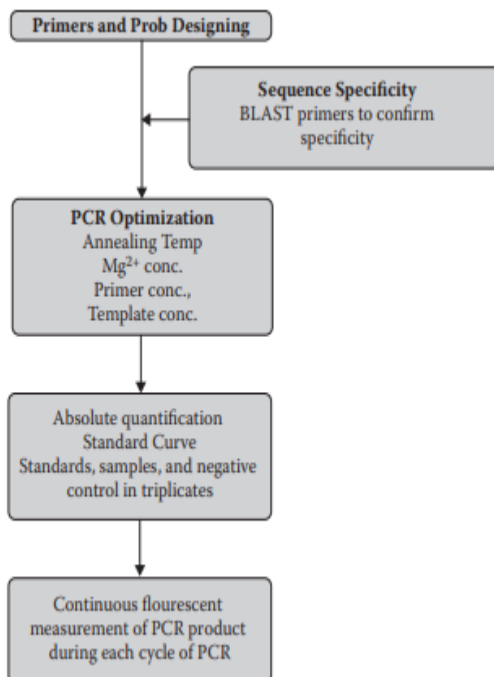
Primers and Prob Designing

Sequence Specificity
BLAST primers to confirm specificity

PCR Optimization
Annealing Temp
$Mg^{2+}$ conc.
Primer conc.,
Template conc.

Absolute quantification
Standard Curve
Standards, samples, and negative control in triplicates

Continuous flourescent measurement of PCR product during each cycle of PCR